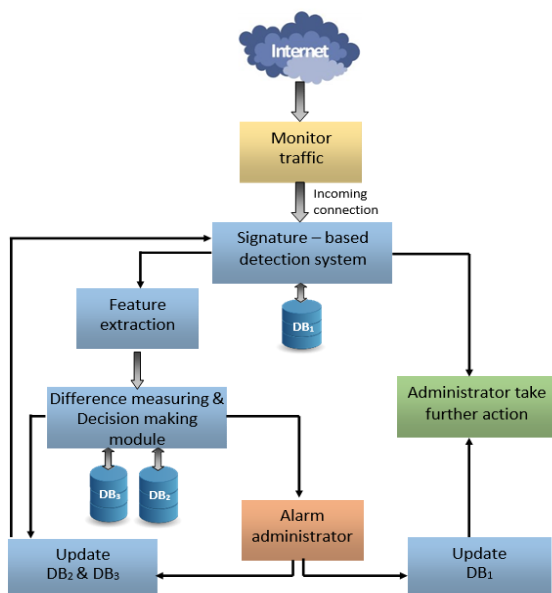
Internet

Monitor traffic

Incoming connection

Signature – based detection system

Feature extraction

$DB_1$

Difference measuring & Decision making module

Administrator take further action

$DB_3$

$DB_2$

Alarm administrator

Update $DB_2$ & $DB_3$

Update $DB_1$